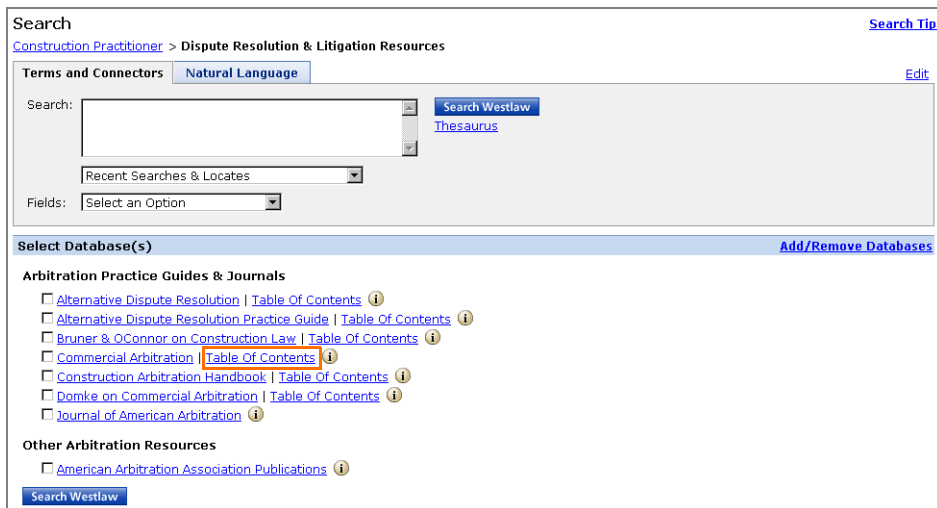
Search

Search Tip

Construction Practitioner > Dispute Resolution & Litigation Resources

Terms and Connectors | Natural Language

Edit

Search:

Search Westlaw

Thesaurus

Recent Searches & Locates

Fields: Select an Option

Select Database(s)

Add/Remove Databases

Arbitration Practice Guides & Journals

Alternative Dispute Resolution | Table Of Contents
Alternative Dispute Resolution Practice Guide | Table Of Contents
Bruner & OConnor on Construction Law | Table Of Contents
Commercial Arbitration | Table Of Contents
Construction Arbitration Handbook | Table Of Contents
Domke on Commercial Arbitration | Table Of Contents
Journal of American Arbitration

Other Arbitration Resources

American Arbitration Association Publications

Search Westlaw